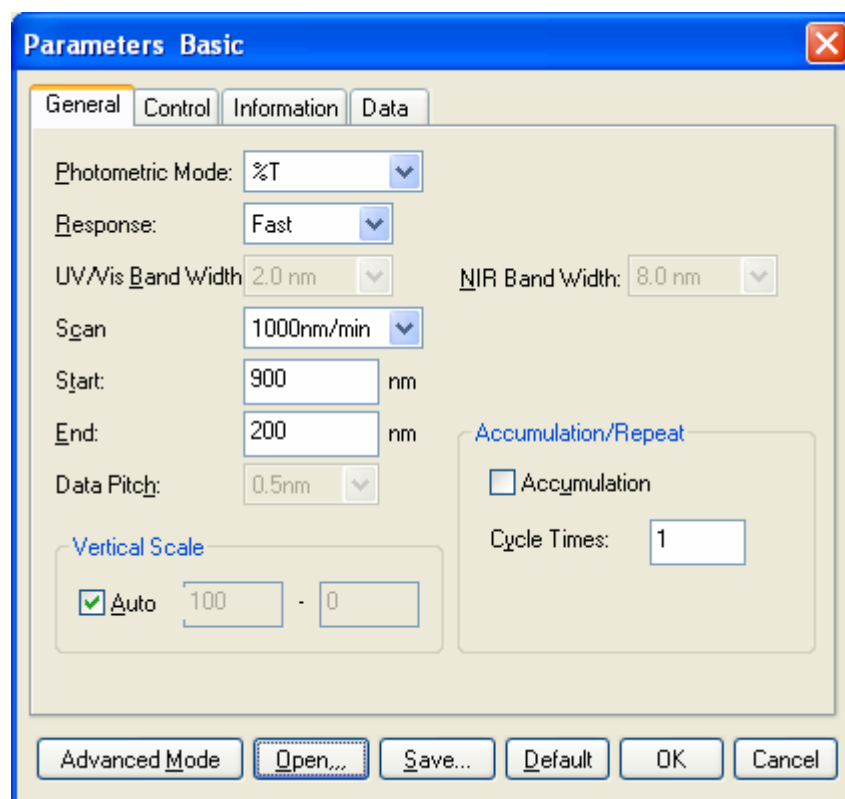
Parameters Basic

General
Control
Information
Data

Photometric Mode: %T
Response: Fast
UV/Vis Band Width 2.0 nm
NIR Band Width: 8.0 nm
Scan 1000nm/min
Start: 900 nm
End: 200 nm
Data Pitch: 0.5nm

Vertical Scale
Auto 100 - 0

Accumulation/Repeat
Accumulation
Cycle Times: 1

Advanced Mode
Open,,,
Save...
Default
OK
Cancel